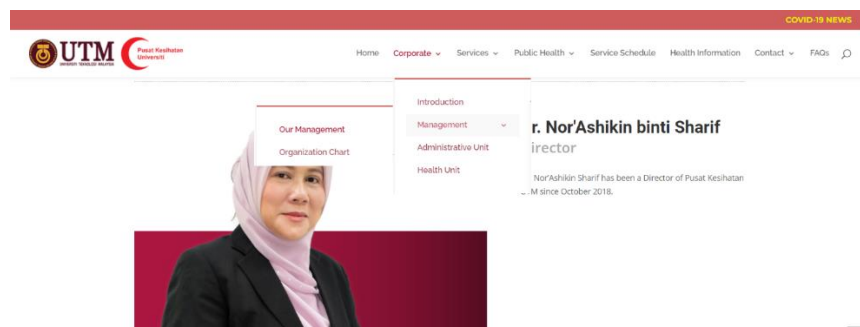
COVID-19 NEWS

UTM UNIVERSITI TEKNOLOGI MALAYSIA

Pusat Kesihatan Universiti

Home Corporate Services Public Health Service Schedule Health Information Contact FAQs

Introduction
Management
Administrative Unit
Health Unit

Our Management
Organization Chart

r. Nor'Ashikin binti Sharif
irector

Nor'Ashikin Sharif has been a Director of Pusat Kesihatan
.M since October 2018.